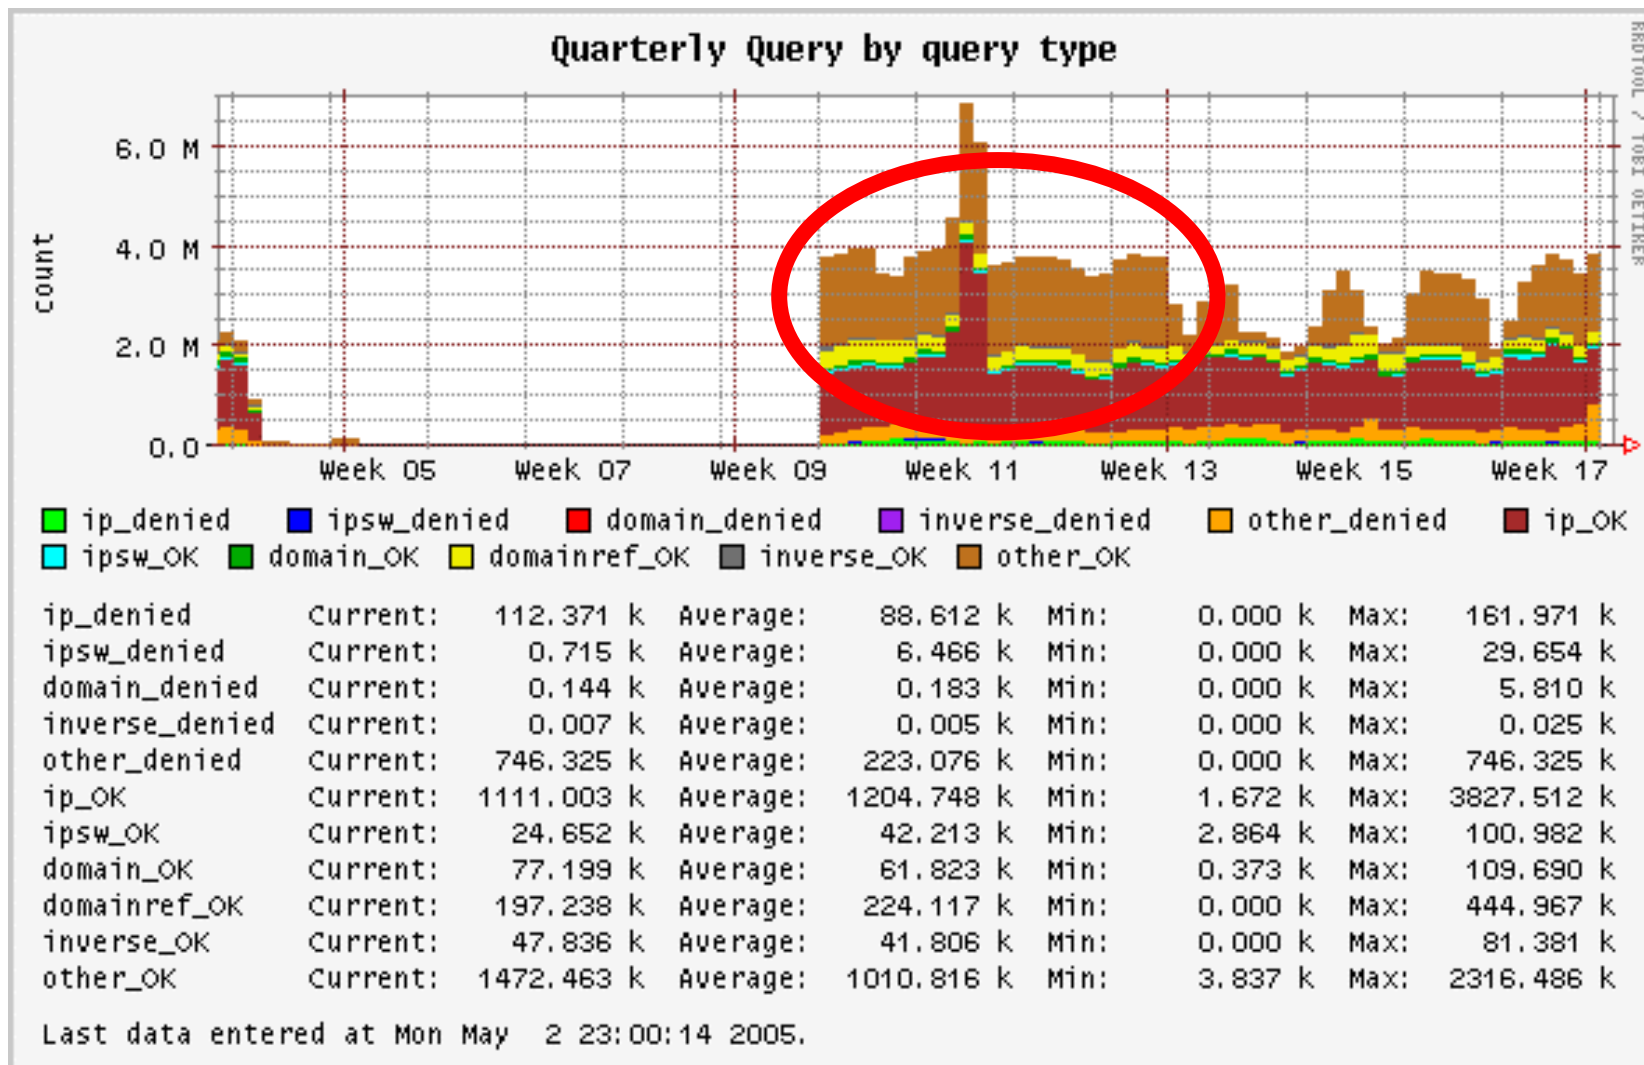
Quarterly Query by query type

RRDTOOL / TOBI OETIKER

count

6.0 M
4.0 M
2.0 M
0.0

Week 05 Week 07 Week 09 Week 11 Week 13 Week 15 Week 17

ip_denied ipsw_denied domain_denied inverse_denied other_denied ip_OK
ipsw_OK domain_OK domainref_OK inverse_OK other_OK

| | | | | | | | | |
|---|---|---|---|---|---|---|---|---|
| ip_denied | Current: | 112.371 k | Average: | 88.612 k | Min: | 0.000 k | Max: | 161.971 k |
| ipsw_denied | Current: | 0.715 k | Average: | 6.466 k | Min: | 0.000 k | Max: | 29.654 k |
| domain_denied | Current: | 0.144 k | Average: | 0.183 k | Min: | 0.000 k | Max: | 5.810 k |
| inverse_denied | Current: | 0.007 k | Average: | 0.005 k | Min: | 0.000 k | Max: | 0.025 k |
| other_denied | Current: | 746.325 k | Average: | 223.076 k | Min: | 0.000 k | Max: | 746.325 k |
| ip_OK | Current: | 1111.003 k | Average: | 1204.748 k | Min: | 1.672 k | Max: | 3827.512 k |
| ipsw_OK | Current: | 24.652 k | Average: | 42.213 k | Min: | 2.864 k | Max: | 100.982 k |
| domain_OK | Current: | 77.199 k | Average: | 61.823 k | Min: | 0.373 k | Max: | 109.690 k |
| domainref_OK | Current: | 197.238 k | Average: | 224.117 k | Min: | 0.000 k | Max: | 444.967 k |
| inverse_OK | Current: | 47.836 k | Average: | 41.806 k | Min: | 0.000 k | Max: | 81.381 k |
| other_OK | Current: | 1472.463 k | Average: | 1010.816 k | Min: | 3.837 k | Max: | 2316.486 k |

Last data entered at Mon May 2 23:00:14 2005.